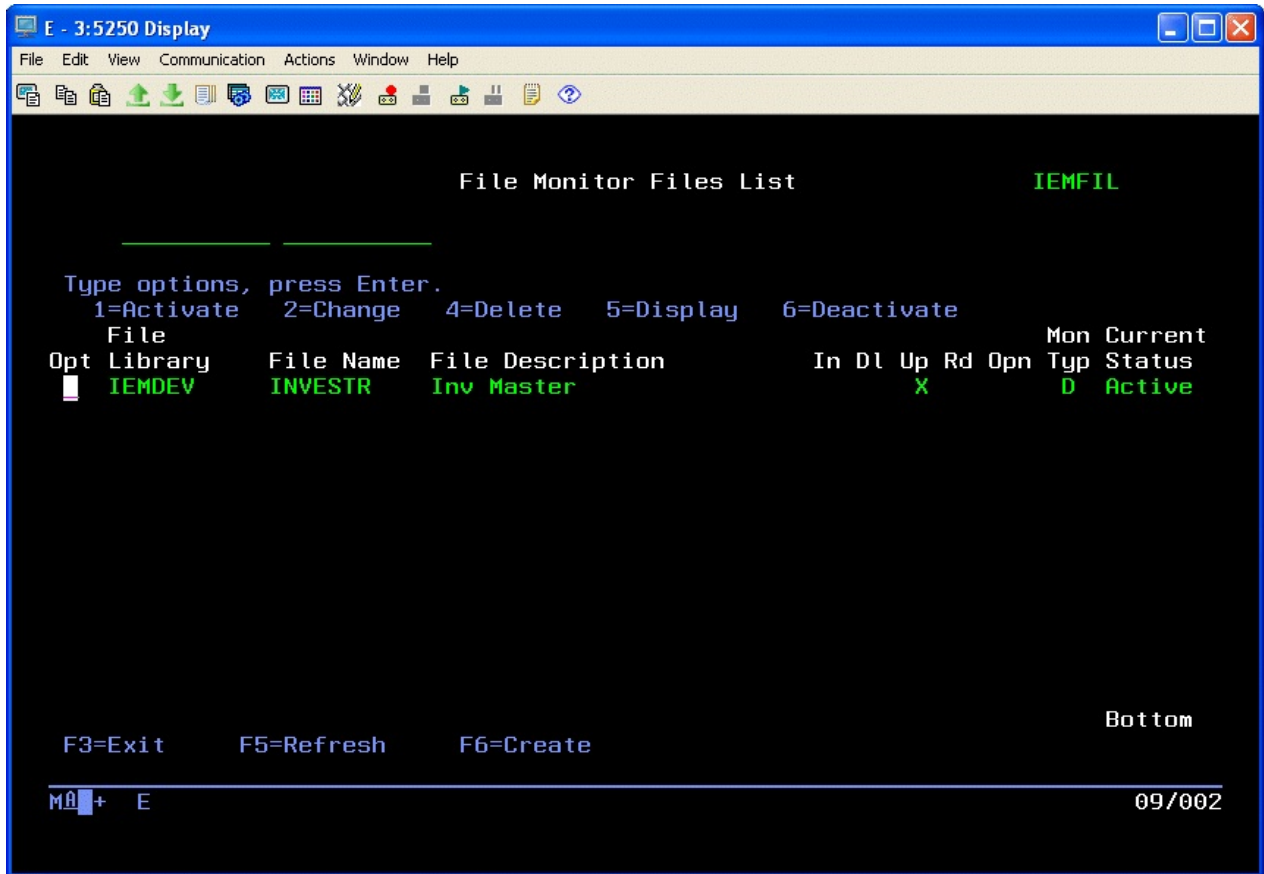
E - 3:5250 Display

File Edit View Communication Actions Window Help

File Monitor Files List IEMFIL

Type options, press Enter.
1=Activate 2=Change 4=Delete 5=Display 6=Deactivate

| Opt | File Library | File Name | File Description | In | Dl | Up | Rd | Opn | Mon Typ | Current Status |
|---|---|---|---|---|---|---|---|---|---|---|
| | IEMDEV | INVESTR | Inv Master | | | X | | | D | Active |

Bottom

F3=Exit F5=Refresh F6=Create

MA + E 09/002